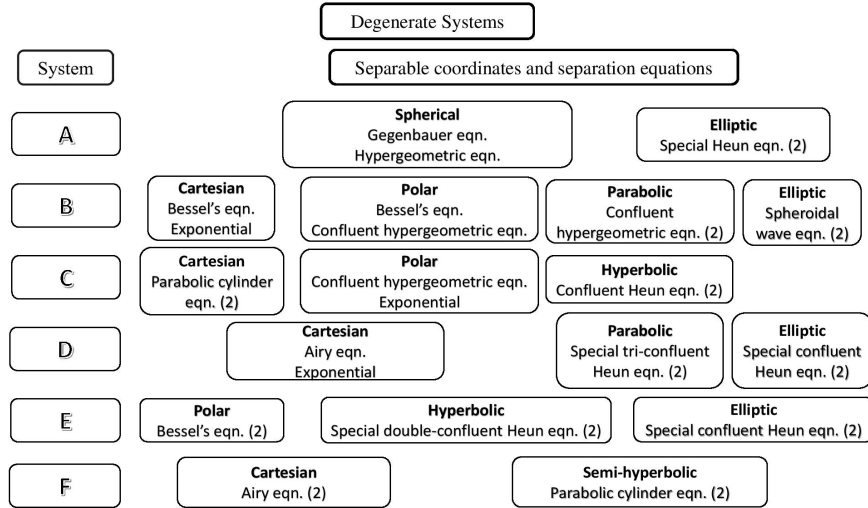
Degenerate Systems

System

Separable coordinates and separation equations

A

**Spherical**
Gegenbauer eqn.
Hypergeometric eqn.

**Elliptic**
Special Heun eqn. (2)

B

**Cartesian**
Bessel's eqn.
Exponential

**Polar**
Bessel's eqn.
Confluent hypergeometric eqn.

**Parabolic**
Confluent hypergeometric eqn. (2)

**Elliptic**
Spheroidal wave eqn. (2)

C

**Cartesian**
Parabolic cylinder eqn. (2)

**Polar**
Confluent hypergeometric eqn.
Exponential

**Hyperbolic**
Confluent Heun eqn. (2)

D

**Cartesian**
Airy eqn.
Exponential

**Parabolic**
Special tri-confluent Heun eqn. (2)

**Elliptic**
Special confluent Heun eqn. (2)

E

**Polar**
Bessel's eqn. (2)

**Hyperbolic**
Special double-confluent Heun eqn. (2)

**Elliptic**
Special confluent Heun eqn. (2)

F

**Cartesian**
Airy eqn. (2)

**Semi-hyperbolic**
Parabolic cylinder eqn. (2)